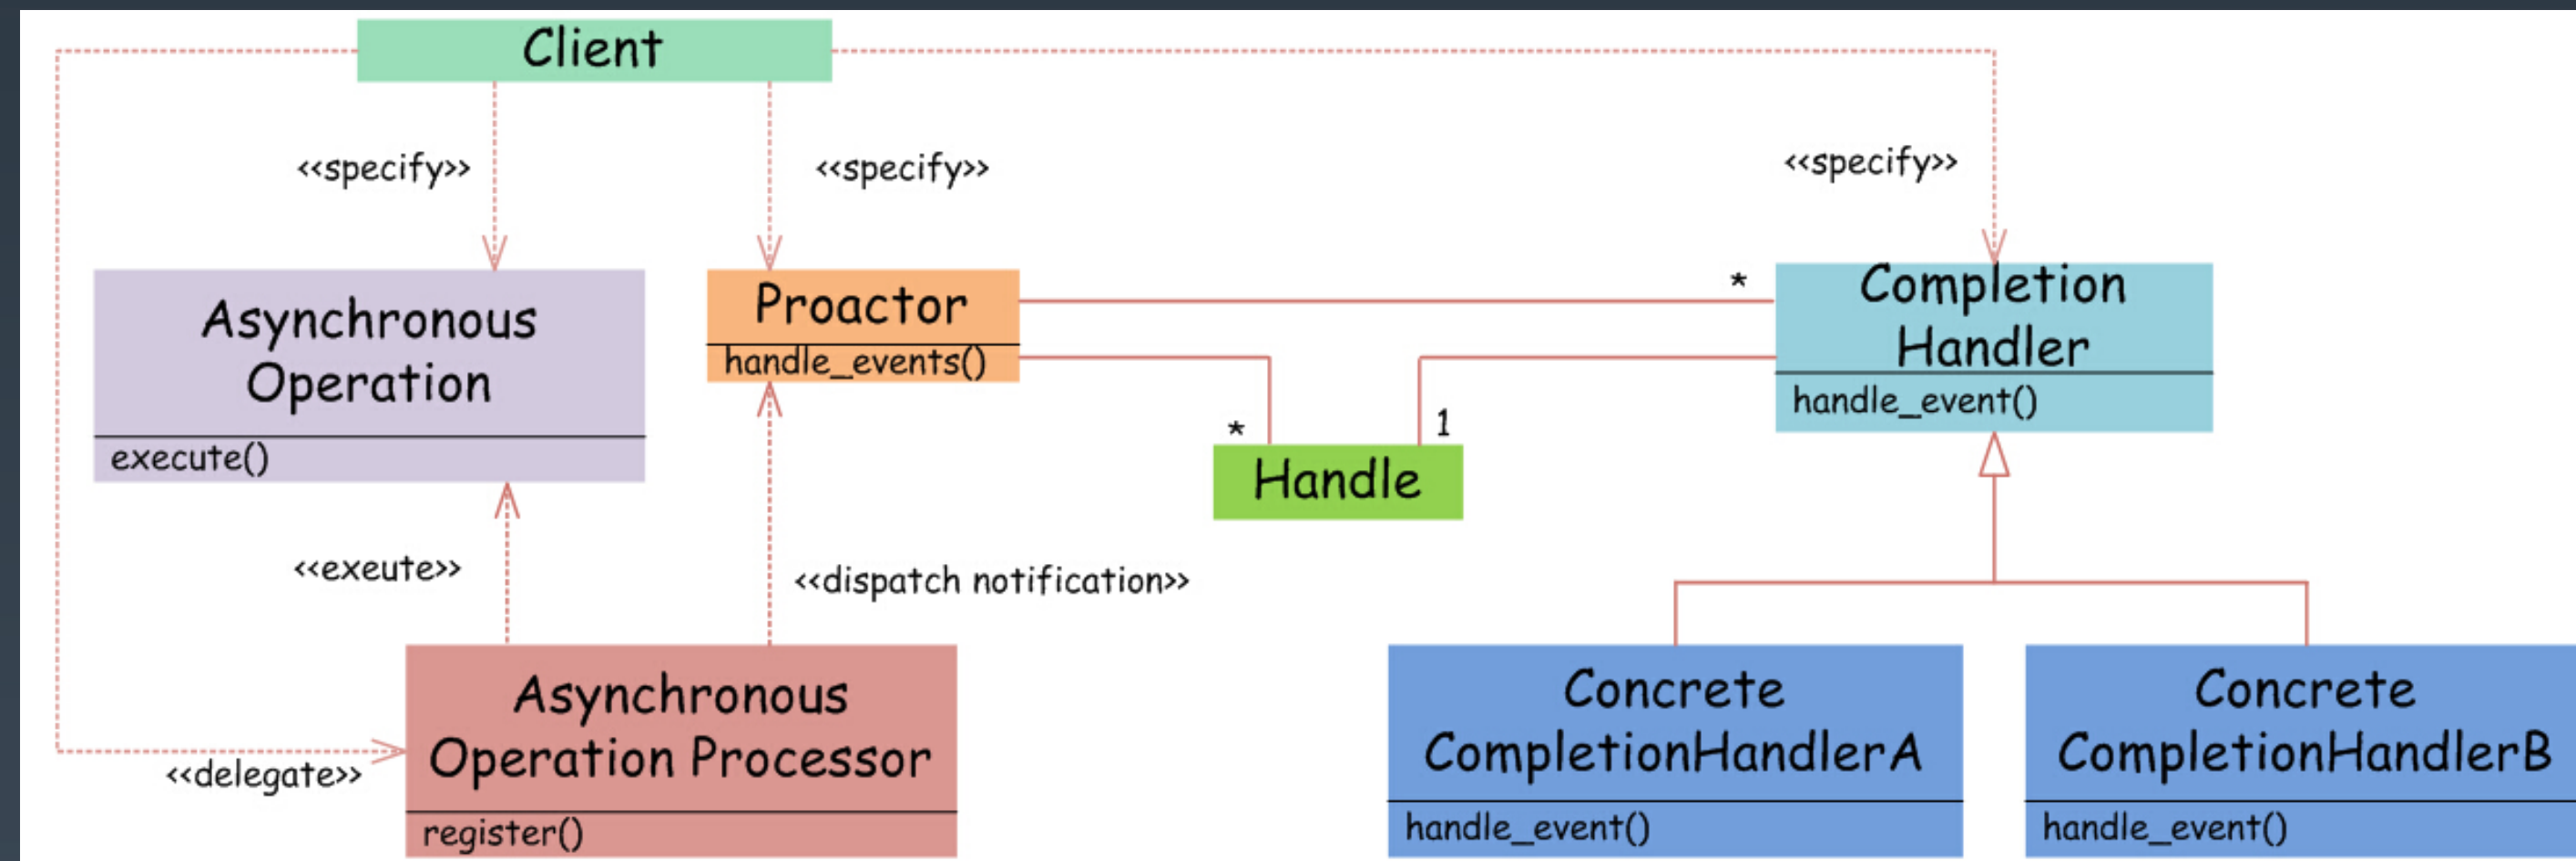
Client

<<specify>>

<<specify>>

<<specify>>

Asynchronous Operation

execute()

Proactor

handle_events()

*

Completion Handler

handle_event()

*

1

Handle

<<exeute>>

<<dispatch notification>>

Asynchronous Operation Processor

register()

<<delegate>>

Concrete CompletionHandlerA

handle_event()

Concrete CompletionHandlerB

handle_event()